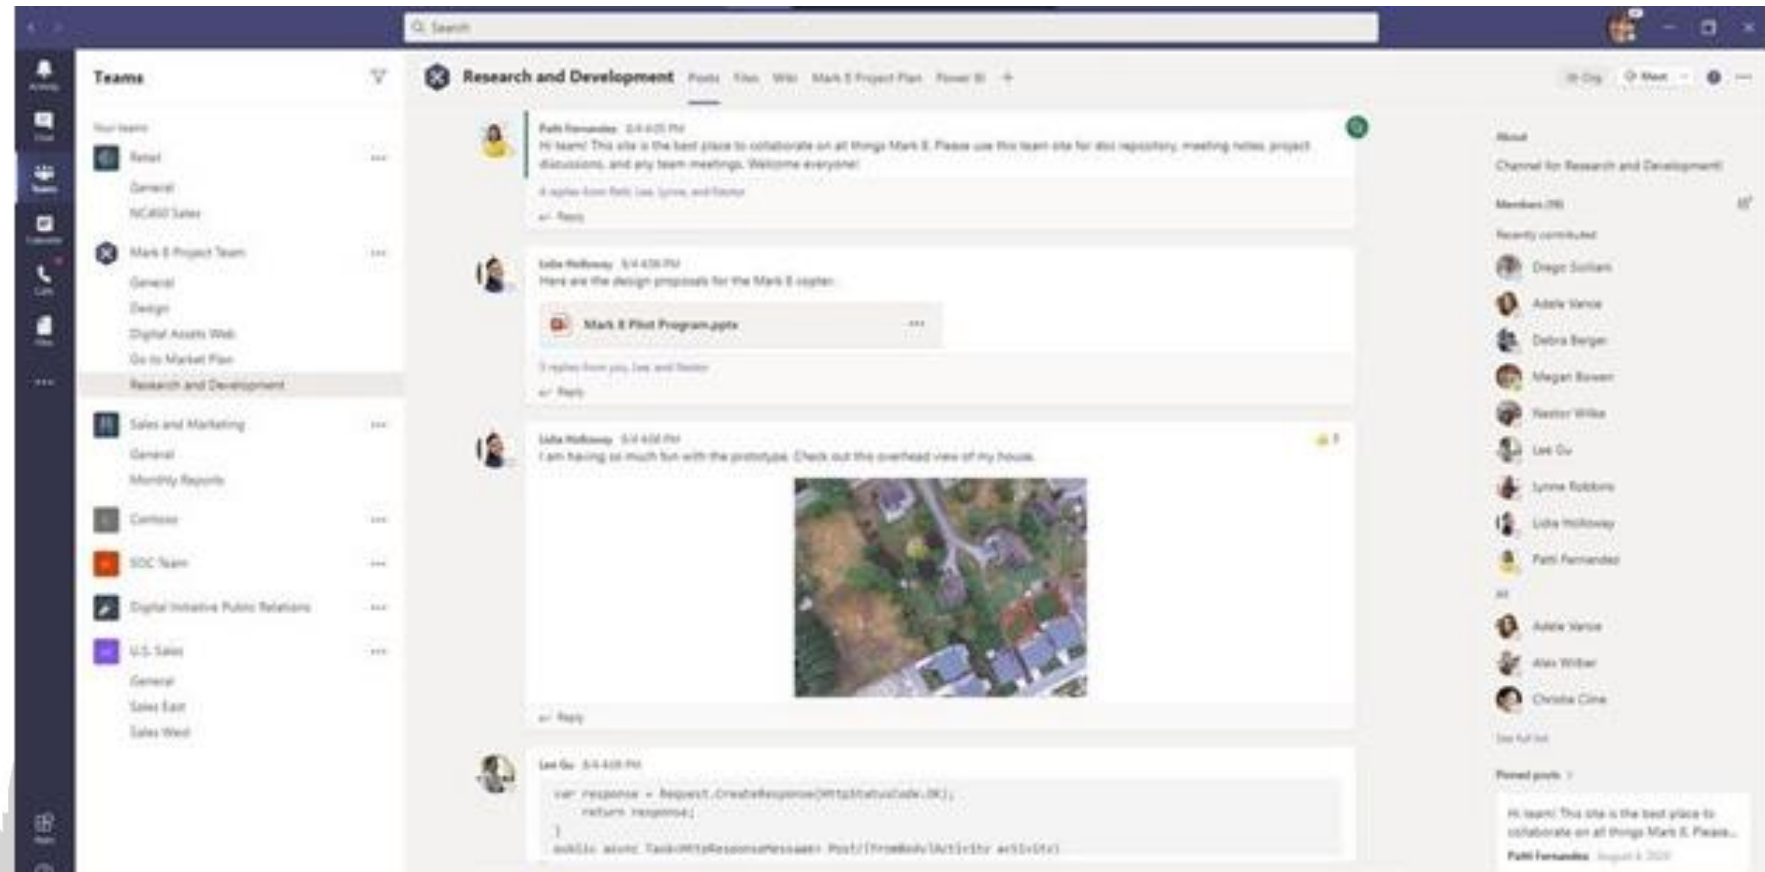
Search

Teams

Your teams

Retail
General
NCAVO Sales

Mark 8 Project Team
General
Design
Digital Assets Web
Go to Market Plan
Research and Development

Sales and Marketing
General
Monthly Reports

Contoso

SOC Team

Digital Initiative Public Relations

U.S. Sales
General
Sales East
Sales West

Research and Development Posts Files Wiki Mark 8 Project Plan Power BI +

Patti Fernandez 8/4 4:05 PM
Hi team! This site is the best place to collaborate on all things Mark 8. Please use this team site for doc repository, meeting notes, project discussions, and any team meetings. Welcome everyone!
4 replies from Patti, Lee, Lynne, and Nestor
Reply

Lidia Holloway 8/4 4:06 PM
Here are the design proposals for the Mark 8 copter.
Mark 8 Pilot Program.pptx
3 replies from you, Lee, and Nestor
Reply

Lidia Holloway 8/4 4:08 PM
I am having so much fun with the prototype. Check out this overhead view of my house.
Reply

Lee Gu 8/4 4:09 PM
var response = Request.CreateResponse(HttpStatusCode.OK);
return response;
}
public async Task<HttpResponseMessage> Post([FromBody]Activity activity)

About
Channel for Research and Development
Members (16)
Recently contributed
Diego Siciliani
Adele Vance
Debra Berger
Megan Bowen
Nestor Wilke
Lee Gu
Lynne Robbins
Lidia Holloway
Patti Fernandez
All
Adele Vance
Alex Wilber
Christie Cline
See full list
Pinned posts
Hi team! This site is the best place to collaborate on all things Mark 8. Please...
Patti Fernandez August 4, 2020